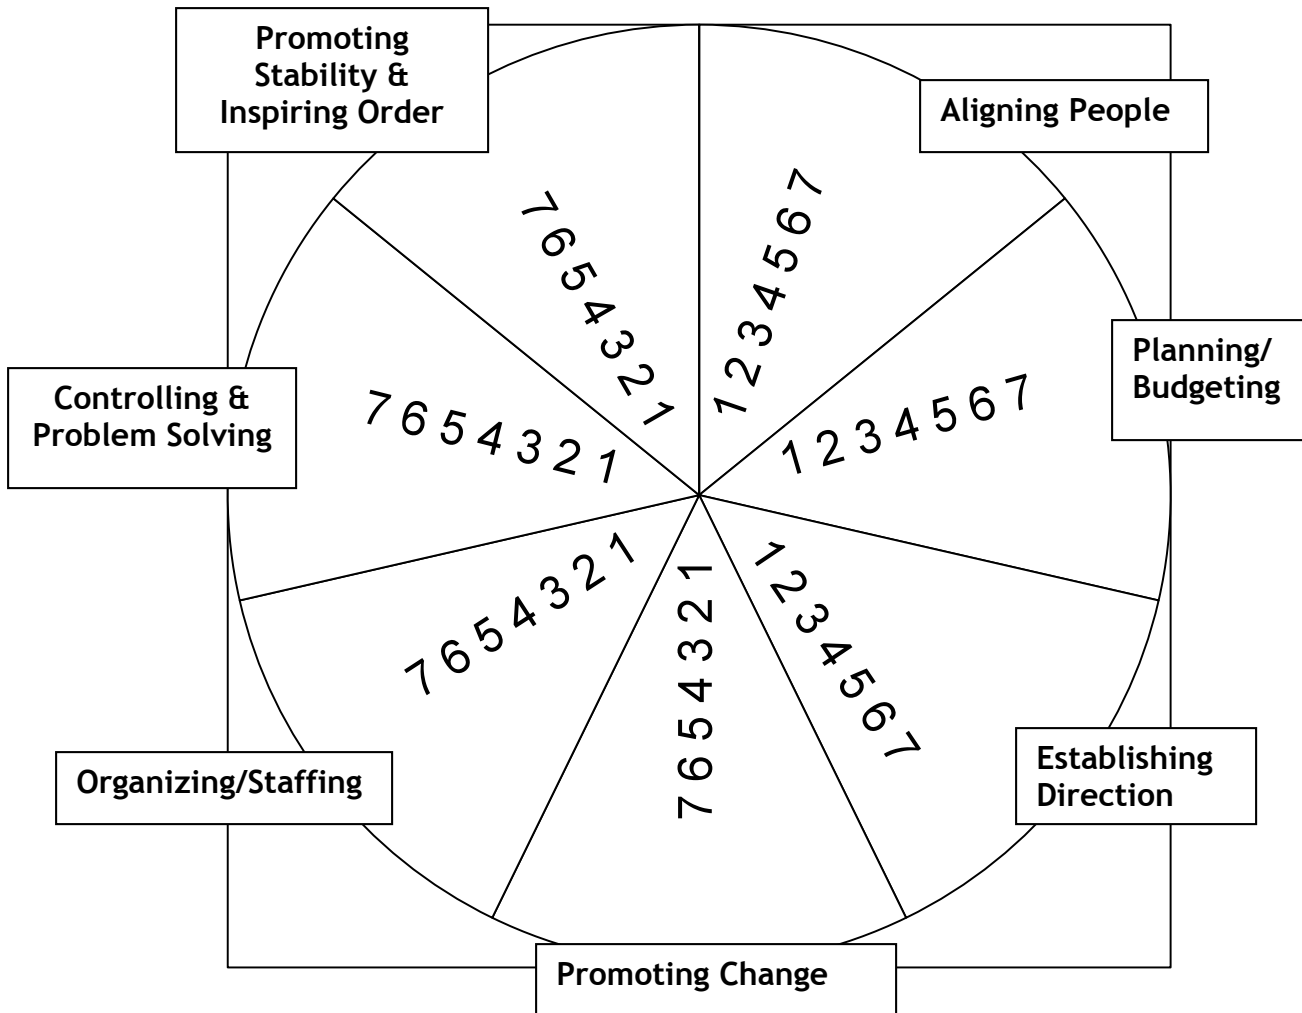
Promoting Stability & Inspiring Order

Aligning People

Planning/ Budgeting

Establishing Direction

Promoting Change

Organizing/Staffing

Controlling & Problem Solving

7 6 5 4 3 2 1

1 2 3 4 5 6 7

7 6 5 4 3 2 1

1 2 3 4 5 6 7

7 6 5 4 3 2 1

7 6 5 4 3 2 1

1 2 3 4 5 6 7